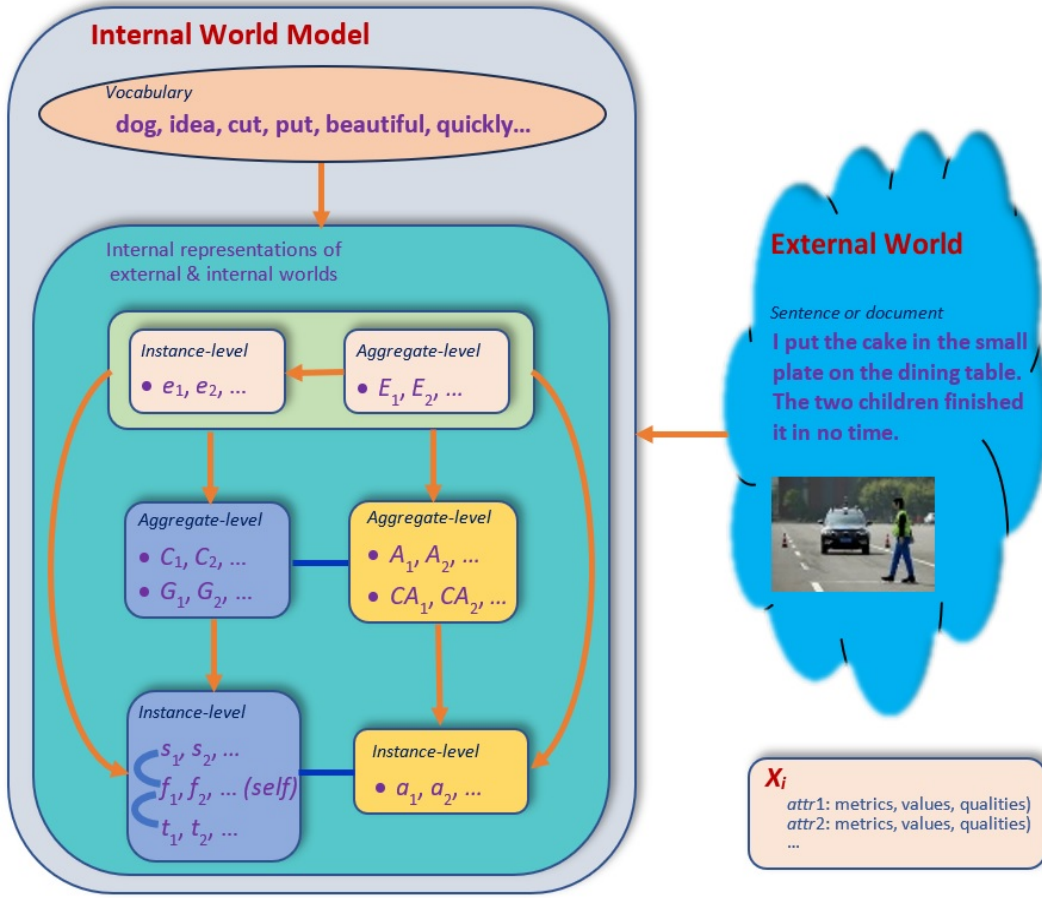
Internal World Model

Vocabulary
dog, idea, cut, put, beautiful, quickly…

Internal representations of external & internal worlds

Instance-level
• $e_1$, $e_2$, …

Aggregate-level
• $E_1$, $E_2$, …

Aggregate-level
• $C_1$, $C_2$, …
• $G_1$, $G_2$, …

Aggregate-level
• $A_1$, $A_2$, …
• $CA_1$, $CA_2$, …

Instance-level
$s_1$, $s_2$, …
$f_1$, $f_2$, … (self)
$t_1$, $t_2$, …

Instance-level
• $a_1$, $a_2$, …

External World

Sentence or document
I put the cake in the small plate on the dining table. The two children finished it in no time.

$X_i$
attr1: metrics, values, qualities)
attr2: metrics, values, qualities)
…